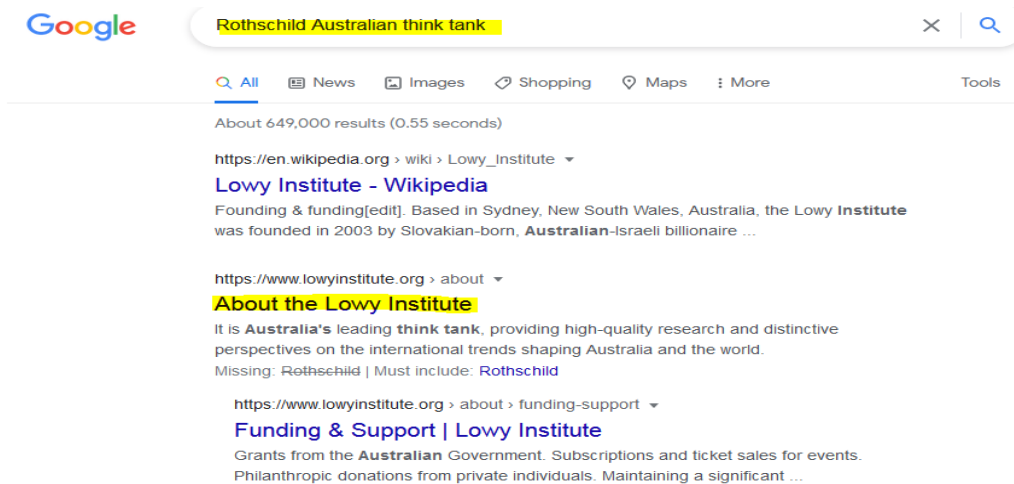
Google

Rothschild Australian think tank

All News Images Shopping Maps More Tools

About 649,000 results (0.55 seconds)

https://en.wikipedia.org › wiki › Lowy_Institute

Lowy Institute - Wikipedia

Founding & funding[edit]. Based in Sydney, New South Wales, Australia, the Lowy Institute was founded in 2003 by Slovakian-born, Australian-Israeli billionaire ...

https://www.lowyinstitute.org › about

About the Lowy Institute

It is Australia's leading think tank, providing high-quality research and distinctive perspectives on the international trends shaping Australia and the world.

Missing: ~~Rothschild~~ | Must include: Rothschild

https://www.lowyinstitute.org › about › funding-support

Funding & Support | Lowy Institute

Grants from the Australian Government. Subscriptions and ticket sales for events. Philanthropic donations from private individuals. Maintaining a significant ...